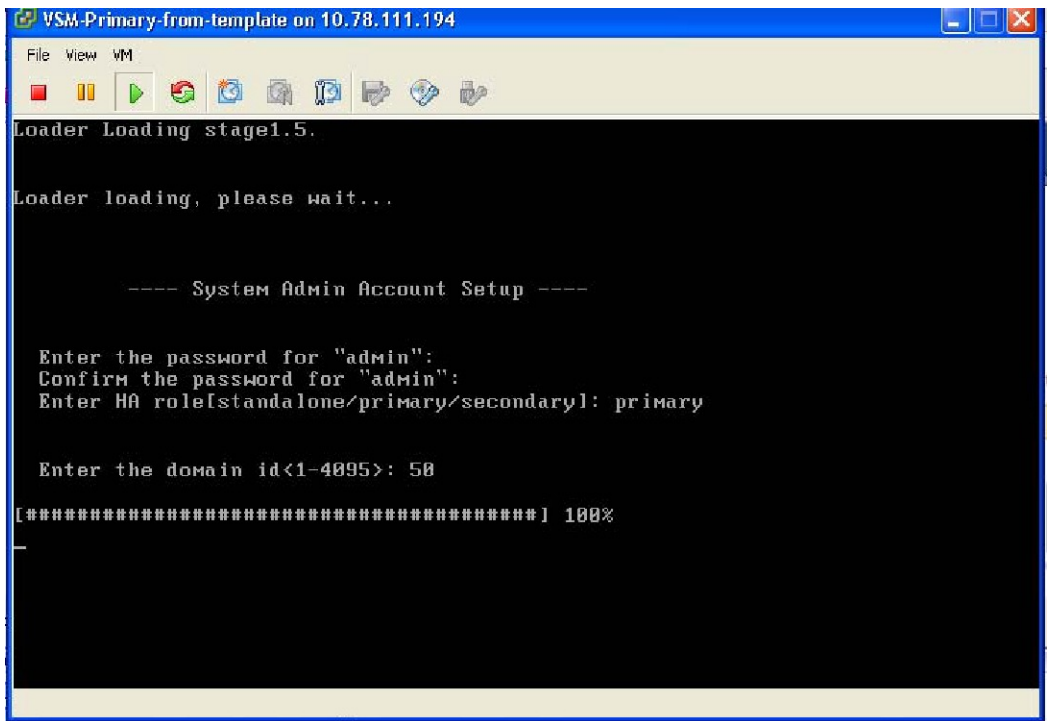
VSM-Primary-from-template on 10.78.111.194

File View VM

Loader Loading stage1.5.

Loader loading, please wait...

---- System Admin Account Setup ----

Enter the password for "admin":
Confirm the password for "admin":
Enter HA role[standalone/primary/secondary]: primary

Enter the domain id<1-4095>: 50

[########################################] 100%